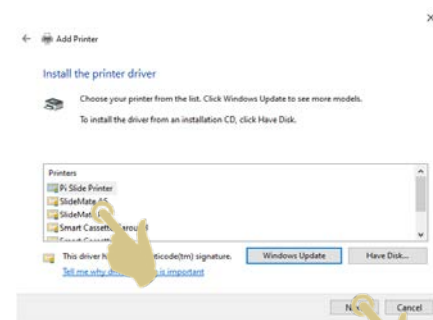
×

Add Printer

Install the printer driver

Choose your printer from the list. Click Windows Update to see more models.

To install the driver from an installation CD, click Have Disk.

Printers
Pi Slide Printer
SlideMate AS
SlideMat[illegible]
Smart Cassett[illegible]

This driver h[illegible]ticode(tm) signature.
Tell me why d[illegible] is important

Windows Update
Have Disk...

N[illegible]
Cancel